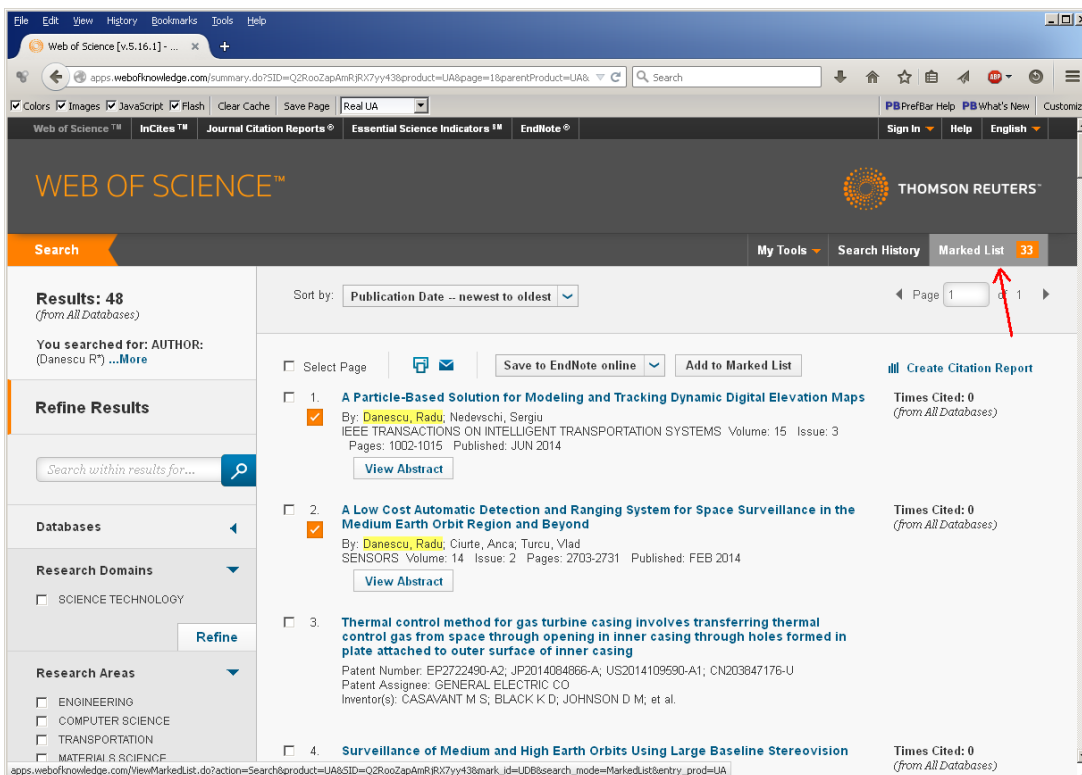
File Edit View History Bookmarks Tools Help

Web of Science [v.5.16.1] - ...

apps.webofknowledge.com/summary.do?SID=Q2RooZapAmRjRX7yy43&product=UA&page=1&parentProduct=UA&

Search

Colors Images JavaScript Flash Clear Cache Save Page Real UA

PrefBar Help What's New Customiz

Web of Science™ InCites™ Journal Citation Reports® Essential Science Indicators℠ EndNote®

Sign In Help English

WEB OF SCIENCE™

THOMSON REUTERS™

Search

My Tools Search History Marked List 33

Results: 48
(from All Databases)

You searched for: AUTHOR: (Danescu R*) ...More

Refine Results

Search within results for...

Databases

Research Domains

SCIENCE TECHNOLOGY

Refine

Research Areas

ENGINEERING
COMPUTER SCIENCE
TRANSPORTATION
MATERIALS SCIENCE

Sort by: Publication Date -- newest to oldest

Page 1 of 1

Select Page

Save to EndNote online

Add to Marked List

Create Citation Report

1. A Particle-Based Solution for Modeling and Tracking Dynamic Digital Elevation Maps
By: Danescu, Radu; Nedevschi, Sergiu
IEEE TRANSACTIONS ON INTELLIGENT TRANSPORTATION SYSTEMS Volume: 15 Issue: 3 Pages: 1002-1015 Published: JUN 2014
View Abstract
Times Cited: 0
(from All Databases)

2. A Low Cost Automatic Detection and Ranging System for Space Surveillance in the Medium Earth Orbit Region and Beyond
By: Danescu, Radu; Ciurte, Anca; Turcu, Vlad
SENSORS Volume: 14 Issue: 2 Pages: 2703-2731 Published: FEB 2014
View Abstract
Times Cited: 0
(from All Databases)

3. Thermal control method for gas turbine casing involves transferring thermal control gas from space through opening in inner casing through holes formed in plate attached to outer surface of inner casing
Patent Number: EP2722490-A2; JP2014084866-A; US2014109590-A1; CN203847176-U
Patent Assignee: GENERAL ELECTRIC CO
Inventor(s): CASAVANT M S; BLACK K D; JOHNSON D M; et al.

4. Surveillance of Medium and High Earth Orbits Using Large Baseline Stereovision
Times Cited: 0
(from All Databases)

apps.webofknowledge.com/ViewMarkedList.do?action=Search&product=UA&SID=Q2RooZapAmRjRX7yy43&mark_id=UDB&search_mode=MarkedList&entry_prod=UA